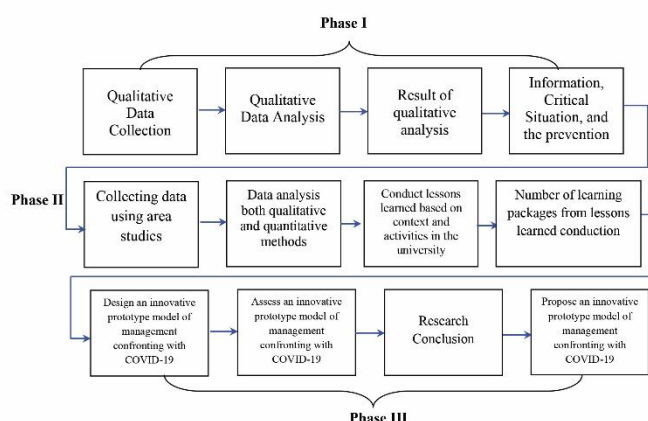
Phase I

Qualitative Data Collection

Qualitative Data Analysis

Result of qualitative analysis

Information, Critical Situation, and the prevention

Phase II

Collecting data using area studies

Data analysis both qualitative and quantitative methods

Conduct lessons learned based on context and activities in the university

Number of learning packages from lessons learned conduction

Design an innovative prototype model of management confronting with COVID-19

Assess an innovative prototype model of management confronting with COVID-19

Research Conclusion

Propose an innovative prototype model of management confronting with COVID-19

Phase III